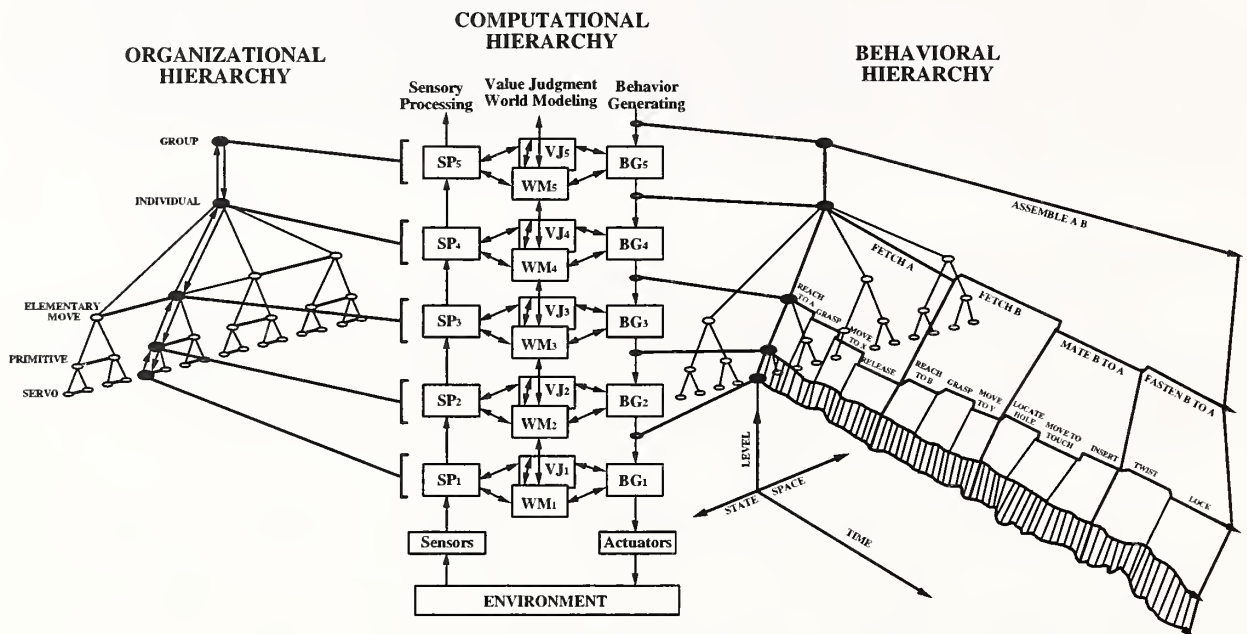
ORGANIZATIONAL HIERARCHY

COMPUTATIONAL HIERARCHY

BEHAVIORAL HIERARCHY

Sensory Processing

Value Judgment World Modeling

Behavior Generating

GROUP

INDIVIDUAL

ELEMENTARY MOVE

PRIMITIVE

SERVO

$SP_5$

$VJ_5$

$WM_5$

$BG_5$

$SP_4$

$VJ_4$

$WM_4$

$BG_4$

$SP_3$

$VJ_3$

$WM_3$

$BG_3$

$SP_2$

$VJ_2$

$WM_2$

$BG_2$

$SP_1$

$VJ_1$

$WM_1$

$BG_1$

Sensors

Actuators

ENVIRONMENT

ASSEMBLE A B

FETCH A

FETCH B

MATE B TO A

FASTEN B TO A

REACH TO A

GRASP

MOVE TO X

RELEASE

REACH TO B

GRASP

MOVE TO Y

LOCATE HOLE

MOVE TO TOUCH

INSERT

TWIST

LOCK

LEVEL

STATE SPACE

TIME